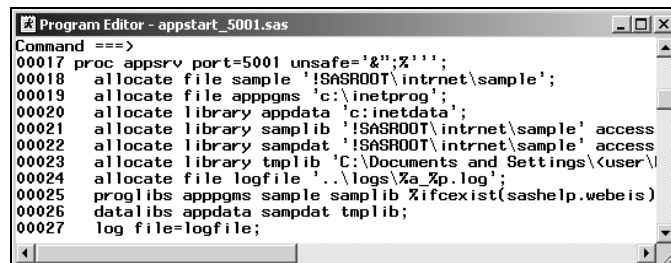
Program Editor - appstart_5001.sas

Command ===>
00017 proc appsrv port=5001 unsafe='&";%''';
00018 allocate file sample '!SASROOT\intrnet\sample';
00019 allocate file apppgms 'c:\inetprog';
00020 allocate library appdata 'c:inetdata';
00021 allocate library samplib '!SASROOT\intrnet\sample' access
00022 allocate library sampdat '!SASROOT\intrnet\sample' access
00023 allocate library tmplib 'C:\Documents and Settings\<user\
00024 allocate file logfile '..\logs\%a_%p.log';
00025 proglibs apppgms sample samplib %ifcexist(sashelp.webeis)
00026 datalibs appdata sampdat tmplib;
00027 log file=logfile;